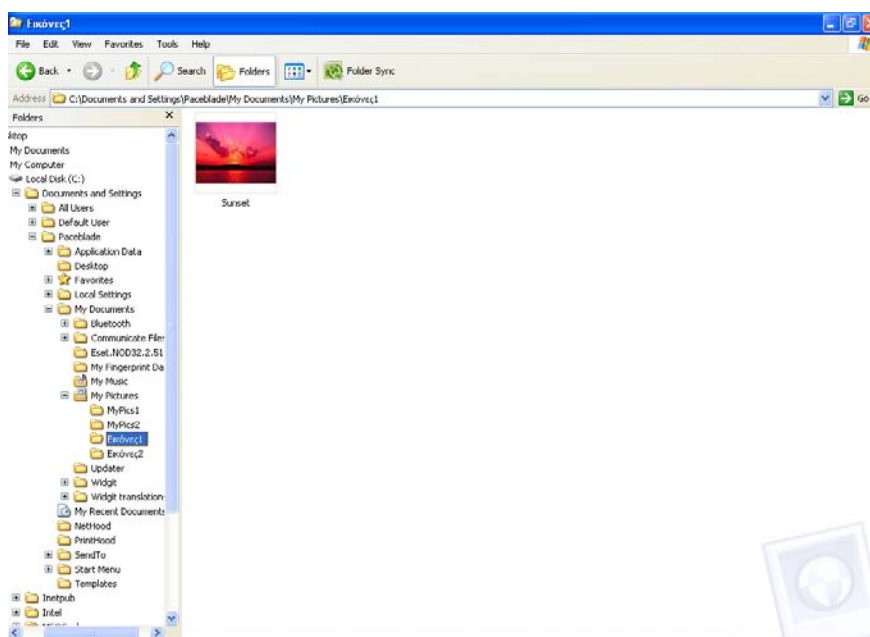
Εικόνες1

File Edit View Favorites Tools Help

Back Search Folders Folder Sync

Address C:\Documents and Settings\Paceblade\My Documents\My Pictures\Εικόνες1 Go

Folders ×

ktop
My Documents
My Computer
Local Disk (C:)
Documents and Settings
All Users
Default User
Paceblade
Application Data
Desktop
Favorites
Local Settings
My Documents
Bluetooth
Communicate Files
Eset.NOD32.2.51
My Fingerprint Da
My Music
My Pictures
MyPics1
MyPics2
Εικόνες1
Εικόνες2
Updater
Widgit
Widgit translation
My Recent Documents
NetHood
PrintHood
SendTo
Start Menu
Templates
Inetpub
Intel
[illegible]

Sunset